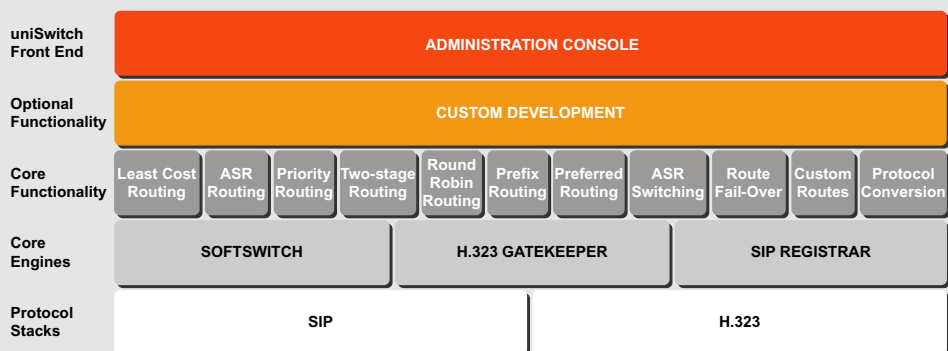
uniSwitch Front End

ADMINISTRATION CONSOLE

Optional Functionality

CUSTOM DEVELOPMENT

Core Functionality

Least Cost Routing

ASR Routing

Priority Routing

Two-stage Routing

Round Robin Routing

Prefix Routing

Preferred Routing

ASR Switching

Route Fail-Over

Custom Routes

Protocol Conversion

Core Engines

SOFTSWITCH

H.323 GATEKEEPER

SIP REGISTRAR

Protocol Stacks

SIP

H.323